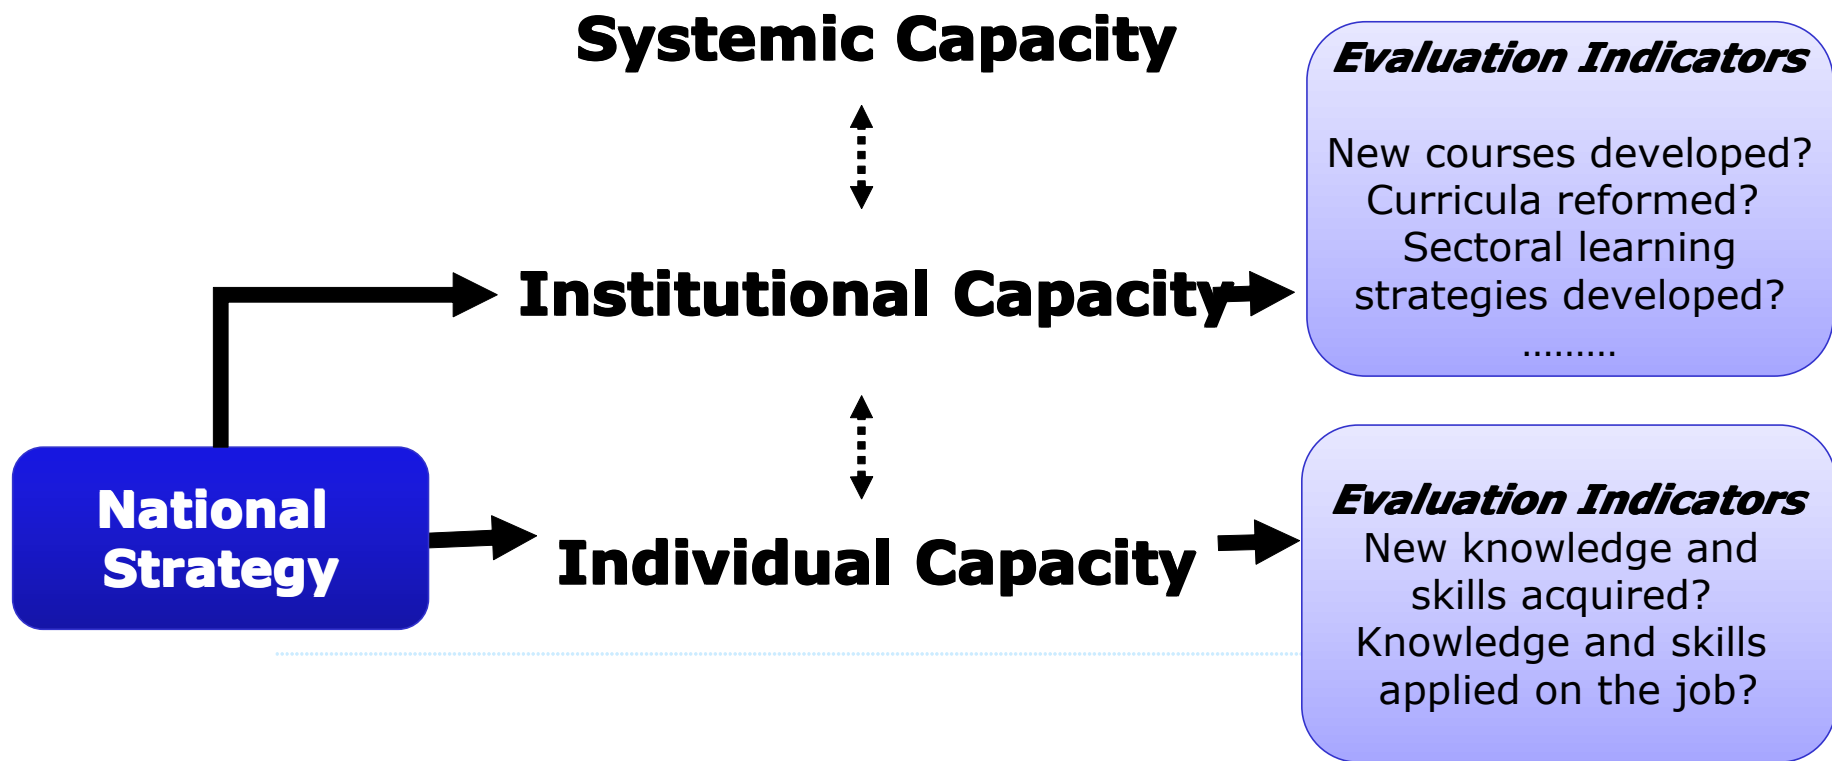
Systemic Capacity

Evaluation Indicators

New courses developed?
Curricula reformed?
Sectoral learning strategies developed?
.........

Institutional Capacity

National Strategy

Individual Capacity

Evaluation Indicators
New knowledge and skills acquired?
Knowledge and skills applied on the job?